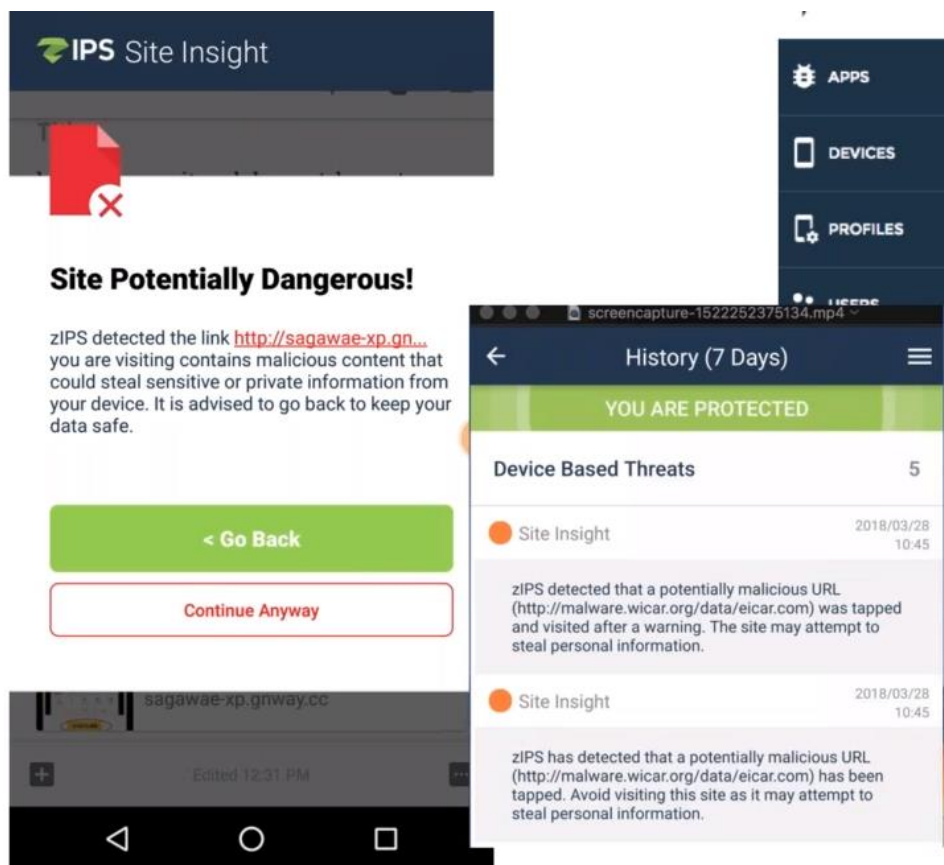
IPS Site Insight

Site Potentially Dangerous!

zIPS detected the link http://sagawae-xp.gn... you are visiting contains malicious content that could steal sensitive or private information from your device. It is advised to go back to keep your data safe.

< Go Back

Continue Anyway

sagawae-xp.gnway.cc

Edited 12:31 PM

APPS

DEVICES

PROFILES

USERS

screencapture-1522252375134.mp4

History (7 Days)

YOU ARE PROTECTED

Device Based Threats 5

Site Insight 2018/03/28 10:45

zIPS detected that a potentially malicious URL (http://malware.wicar.org/data/eicar.com) was tapped and visited after a warning. The site may attempt to steal personal information.

Site Insight 2018/03/28 10:45

zIPS has detected that a potentially malicious URL (http://malware.wicar.org/data/eicar.com) has been tapped. Avoid visiting this site as it may attempt to steal personal information.